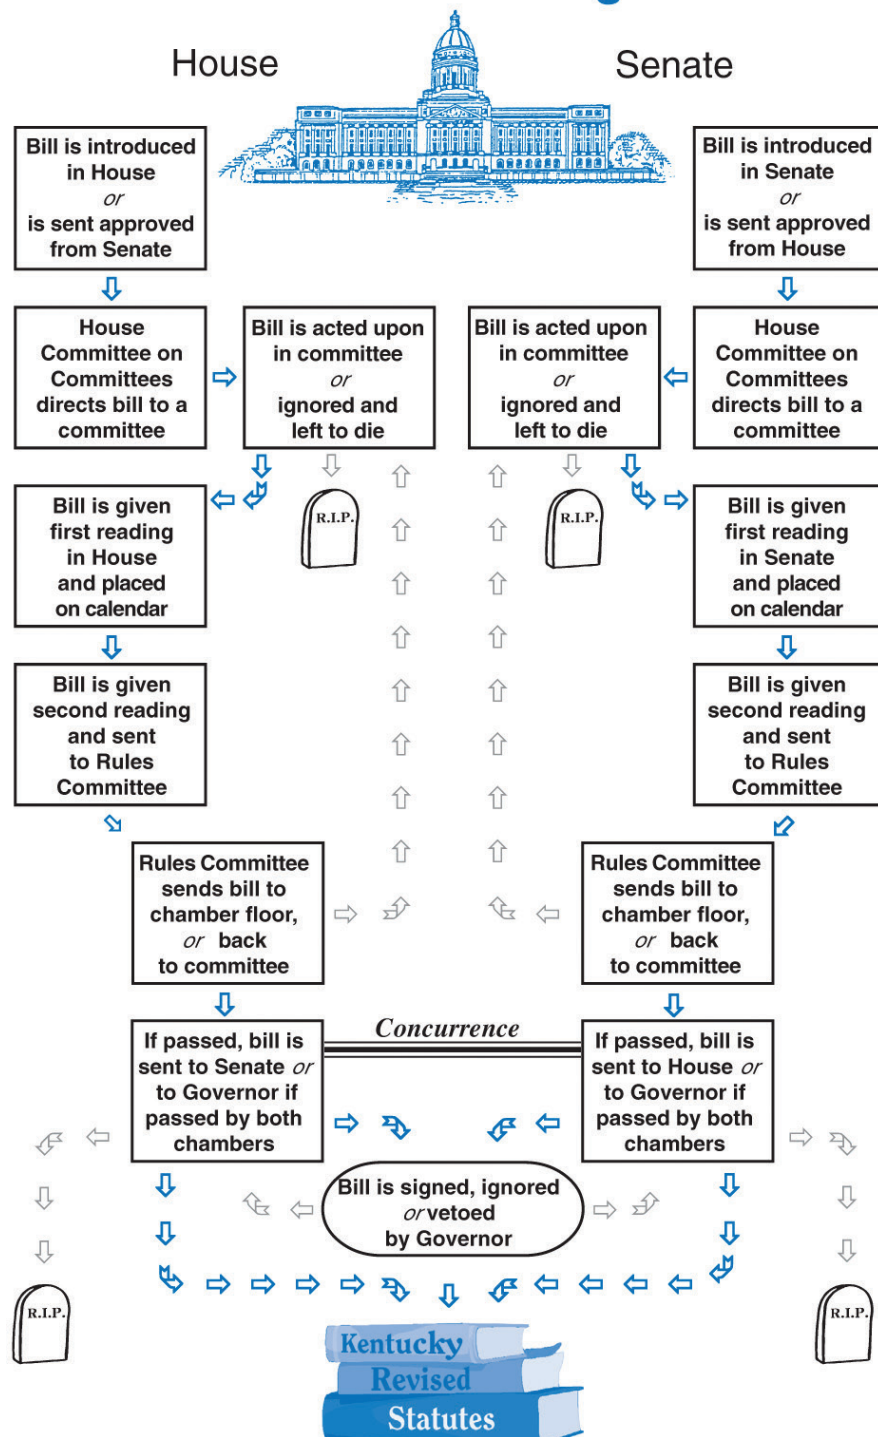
House

Senate

Bill is introduced in House *or* is sent approved from Senate

Bill is introduced in Senate *or* is sent approved from House

House Committee on Committees directs bill to a committee

Bill is acted upon in committee *or* ignored and left to die

Bill is acted upon in committee *or* ignored and left to die

House Committee on Committees directs bill to a committee

R.I.P.

R.I.P.

Bill is given first reading in House and placed on calendar

Bill is given first reading in Senate and placed on calendar

Bill is given second reading and sent to Rules Committee

Bill is given second reading and sent to Rules Committee

Rules Committee sends bill to chamber floor, *or* back to committee

Rules Committee sends bill to chamber floor, *or* back to committee

Concurrence

If passed, bill is sent to Senate *or* to Governor if passed by both chambers

If passed, bill is sent to House *or* to Governor if passed by both chambers

Bill is signed, ignored *or* vetoed by Governor

R.I.P.

R.I.P.

Kentucky Revised Statutes